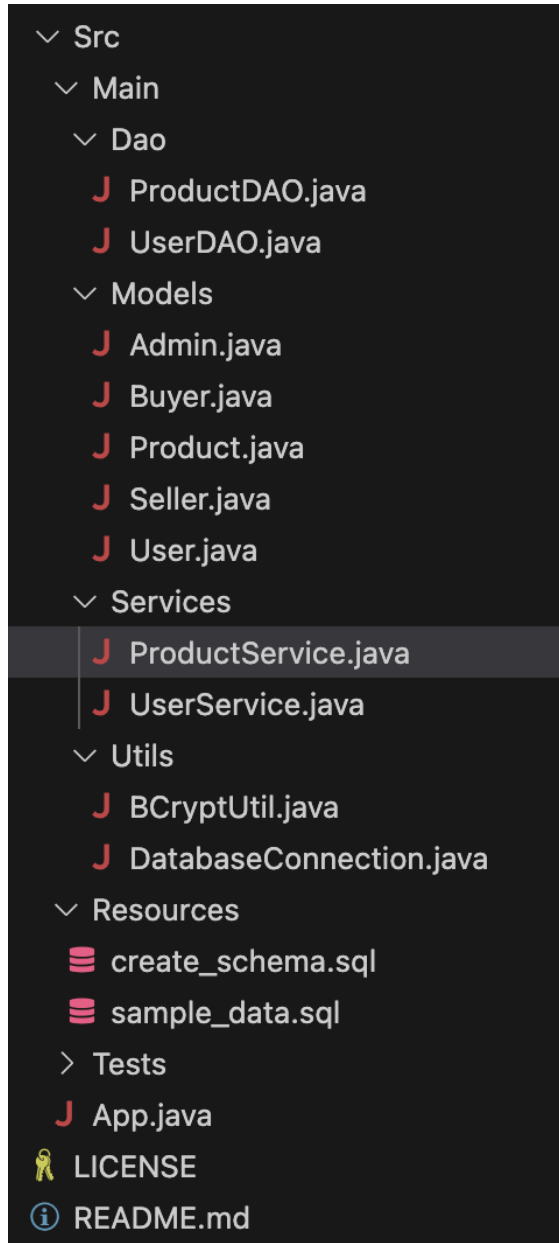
Src
Main
Dao
J ProductDAO.java
J UserDAO.java
Models
J Admin.java
J Buyer.java
J Product.java
J Seller.java
J User.java
Services
J ProductService.java
J UserService.java
Utils
J BCryptUtil.java
J DatabaseConnection.java
Resources
create_schema.sql
sample_data.sql
Tests
J App.java
LICENSE
README.md